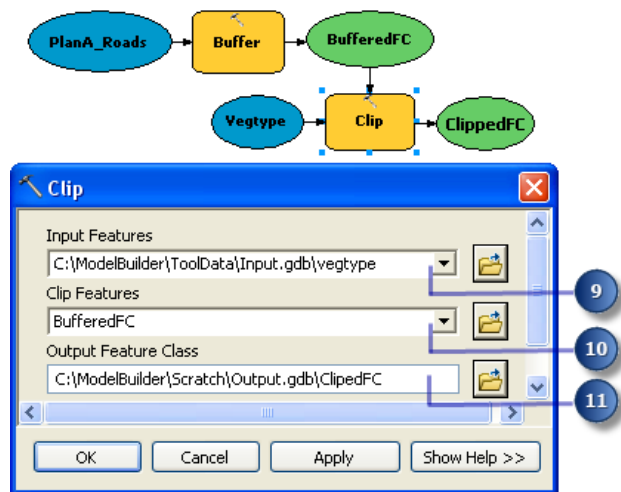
PlanA_Roads

Buffer

BufferedFC

Vegtype

Clip

ClippedFC

Clip

Input Features

C:\ModelBuilder\ToolData\Input.gdb\vegtype

Clip Features

BufferedFC

Output Feature Class

C:\ModelBuilder\Scratch\Output.gdb\ClipedFC

9

10

11

OK

Cancel

Apply

Show Help >>